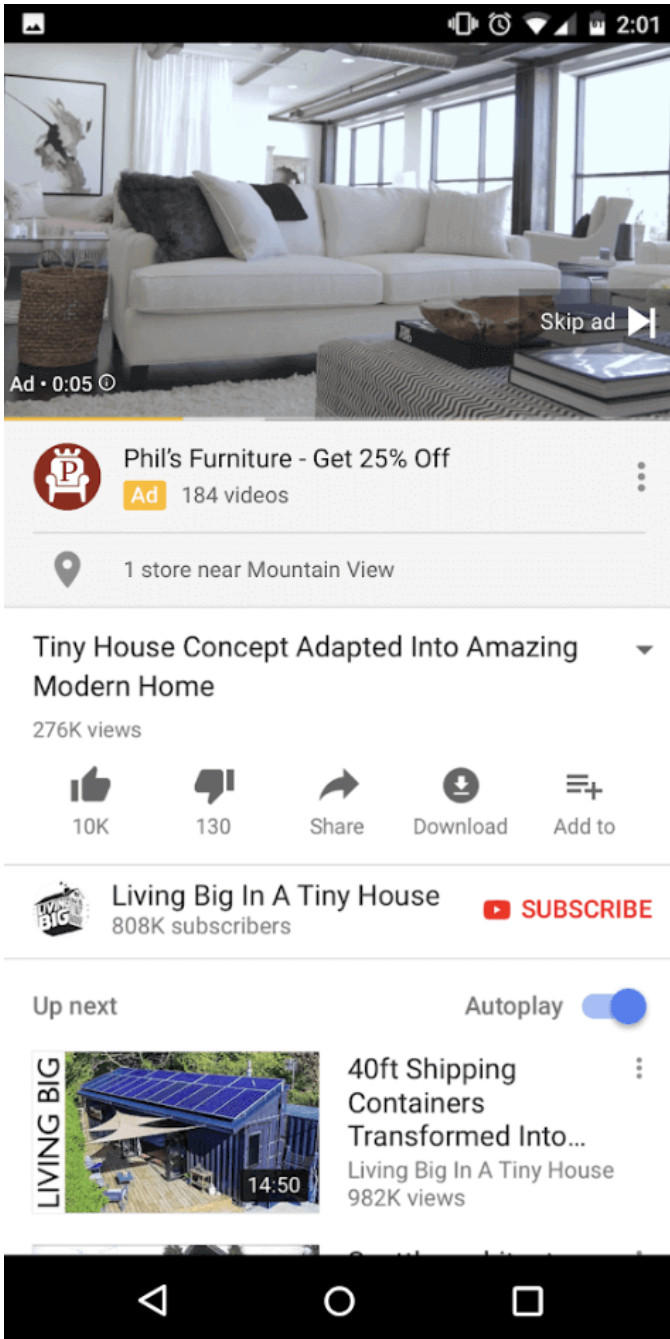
2:01

Skip ad

Ad • 0:05

Phil's Furniture - Get 25% Off
Ad 184 videos

1 store near Mountain View

Tiny House Concept Adapted Into Amazing Modern Home
276K views

10K
130
Share
Download
Add to

Living Big In A Tiny House
808K subscribers
SUBSCRIBE

Up next
Autoplay

LIVING BIG
14:50
40ft Shipping Containers Transformed Into...
Living Big In A Tiny House
982K views